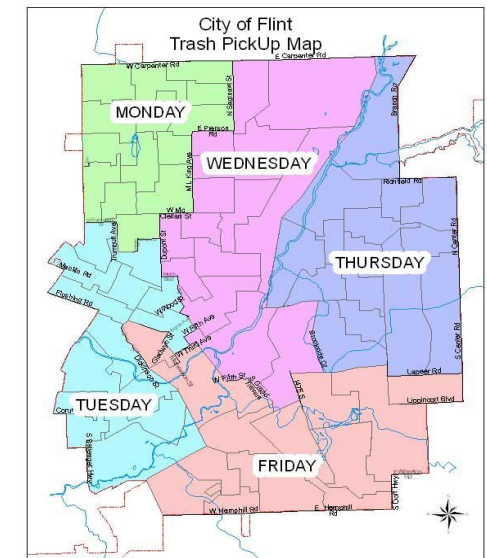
City of Flint
Trash PickUp Map

W Carpenter Rd
E Carpenter Rd
MONDAY
N Saginaw St
E Pierson Rd
WEDNESDAY
Branch Rd
Richfield Rd
M L King Ave
W Ma
Clellan St
Dupont St
Trumbull Ave
THURSDAY
N Center Rd
Flushing Rd
Witpool St
W Fifth Ave
W Third Ave
S Center Rd
Lapeer Rd
Court
TUESDAY
W Fifth St
Lippincott Blvd
FRIDAY
W Hemphill Rd
E Hemphill Rd
S Dort Hwy